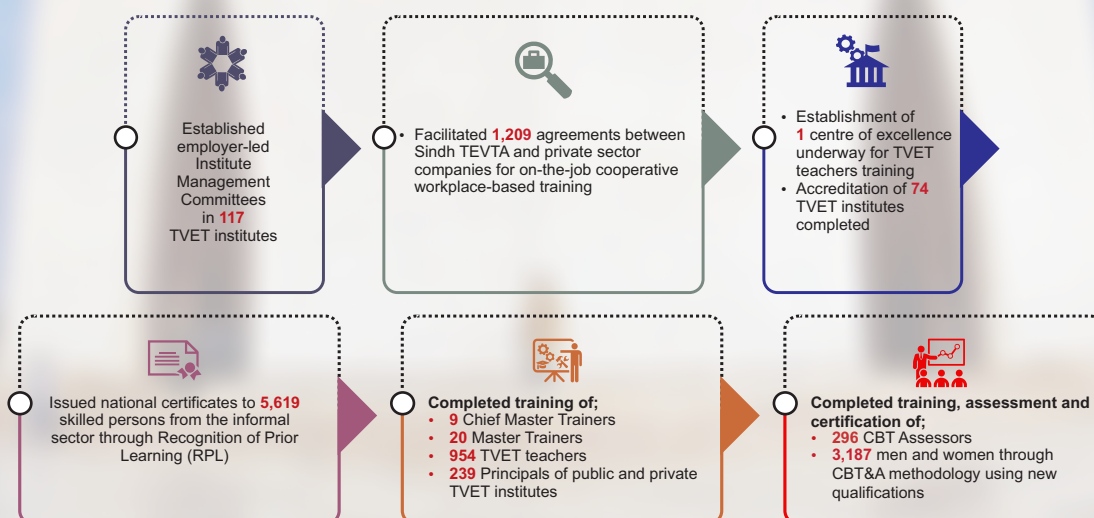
Established employer-led Institute Management Committees in 117 TVET institutes

• Facilitated 1,209 agreements between Sindh TEVTA and private sector companies for on-the-job cooperative workplace-based training

• Establishment of 1 centre of excellence underway for TVET teachers training
• Accreditation of 74 TVET institutes completed

Issued national certificates to 5,619 skilled persons from the informal sector through Recognition of Prior Learning (RPL)

Completed training of;
• 9 Chief Master Trainers
• 20 Master Trainers
• 954 TVET teachers
• 239 Principals of public and private TVET institutes

Completed training, assessment and certification of;
• 296 CBT Assessors
• 3,187 men and women through CBT&A methodology using new qualifications